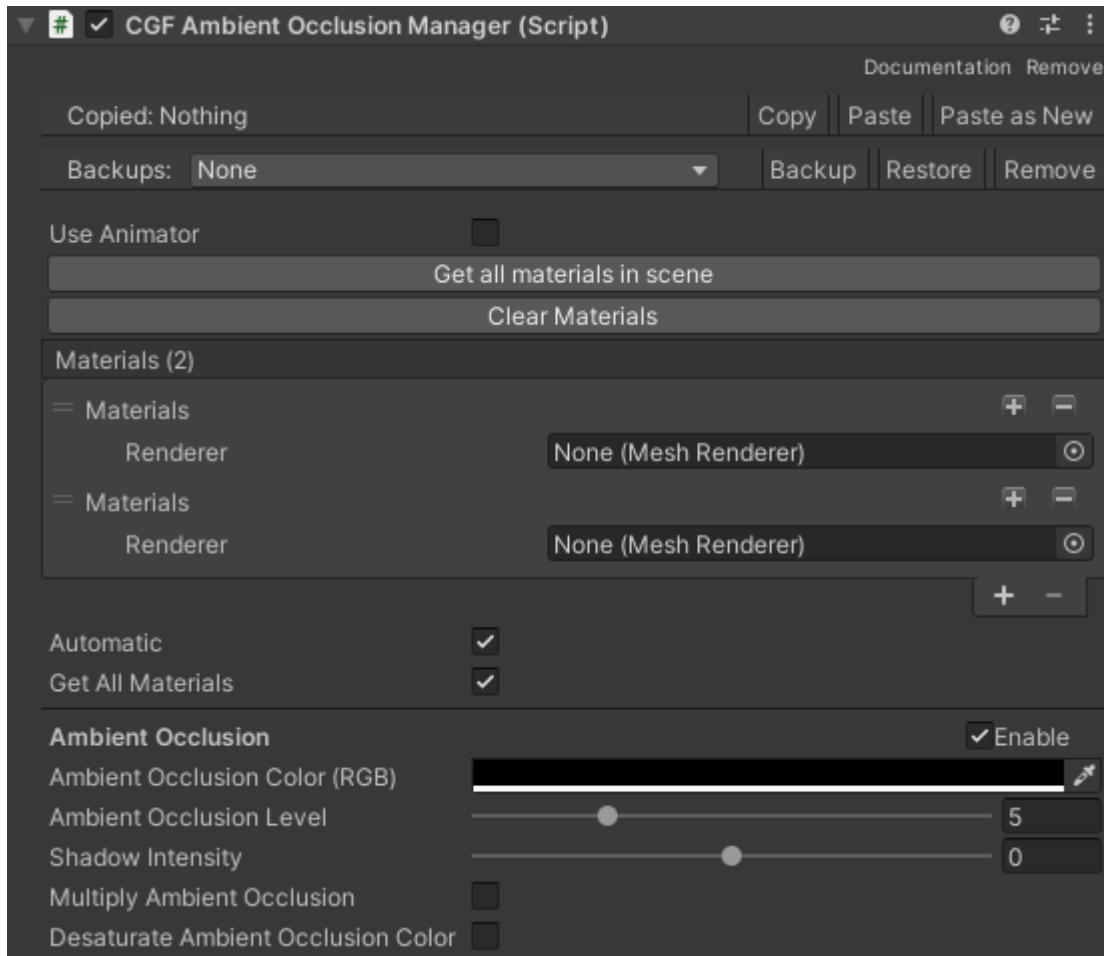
CGF Ambient Occlusion Manager (Script)

Documentation Remove

Copied: Nothing

Copy Paste Paste as New

Backups: None

Backup Restore Remove

Use Animator

Get all materials in scene

Clear Materials

Materials (2)

Materials

Renderer None (Mesh Renderer)

Materials

Renderer None (Mesh Renderer)

+ -

Automatic

Get All Materials

Ambient Occlusion

Enable

Ambient Occlusion Color (RGB)

Ambient Occlusion Level 5

Shadow Intensity 0

Multiply Ambient Occlusion

Desaturate Ambient Occlusion Color